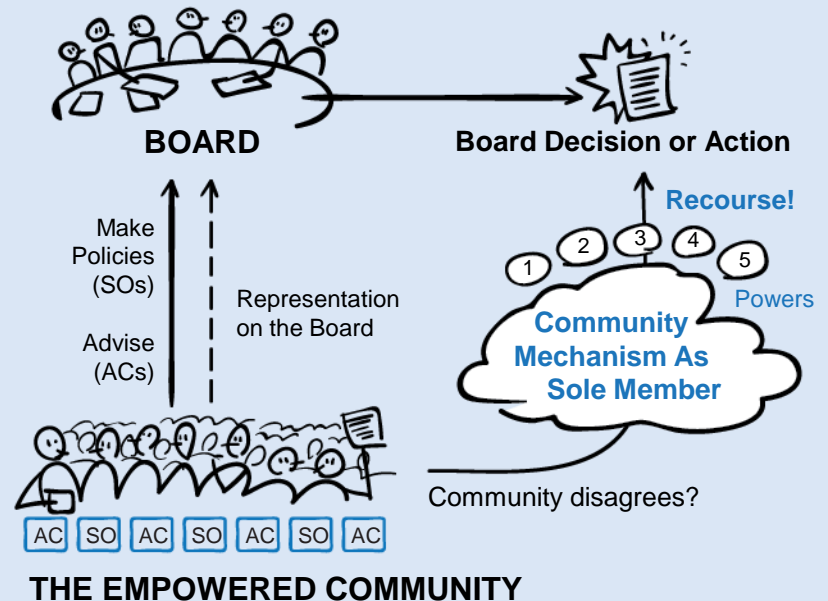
BOARD

Board Decision or Action

Make Policies (SOs)

Advise (ACs)

Representation on the Board

Recourse!

1 2 3 4 5

Powers

Community Mechanism As Sole Member

Community disagrees?

AC SO AC SO AC SO AC

THE EMPOWERED COMMUNITY